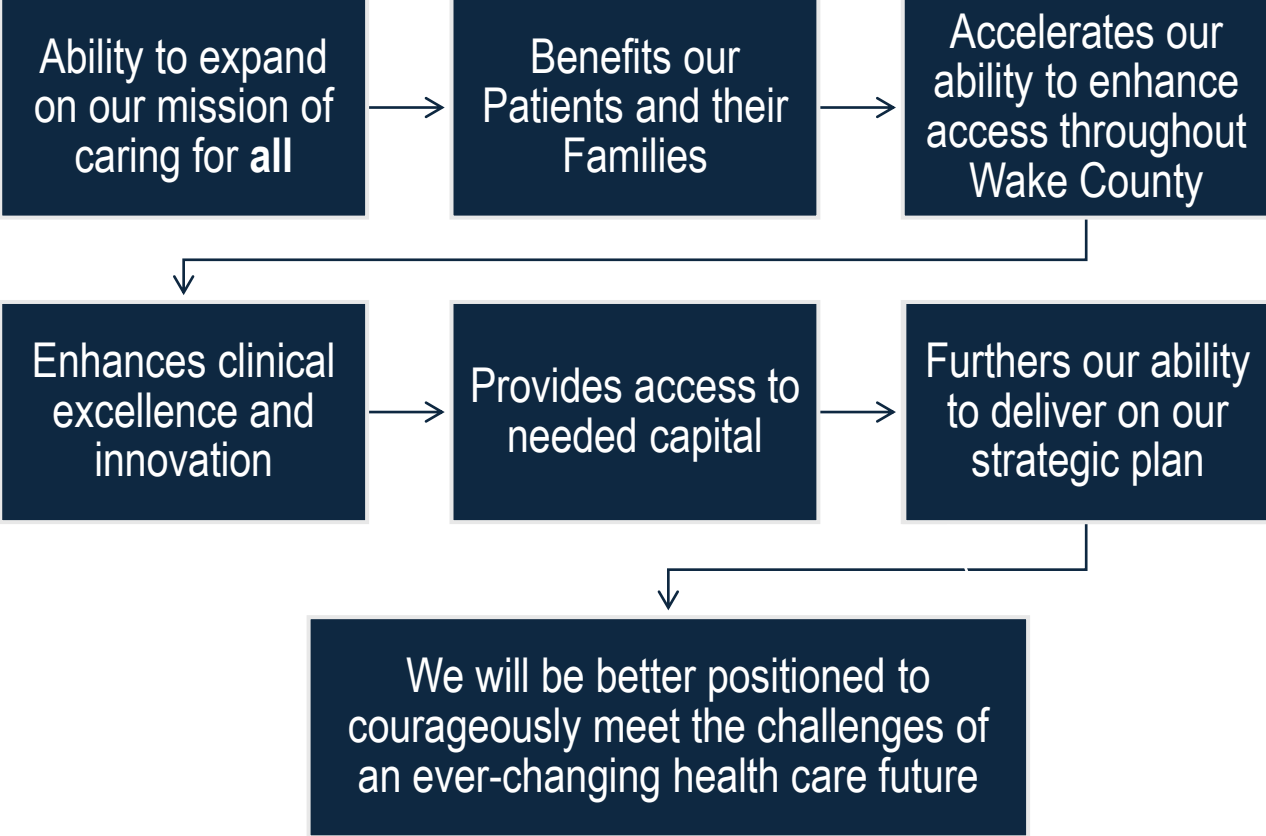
Ability to expand on our mission of caring for **all**

Benefits our Patients and their Families

Accelerates our ability to enhance access throughout Wake County

Enhances clinical excellence and innovation

Provides access to needed capital

Furthers our ability to deliver on our strategic plan

We will be better positioned to courageously meet the challenges of an ever-changing health care future